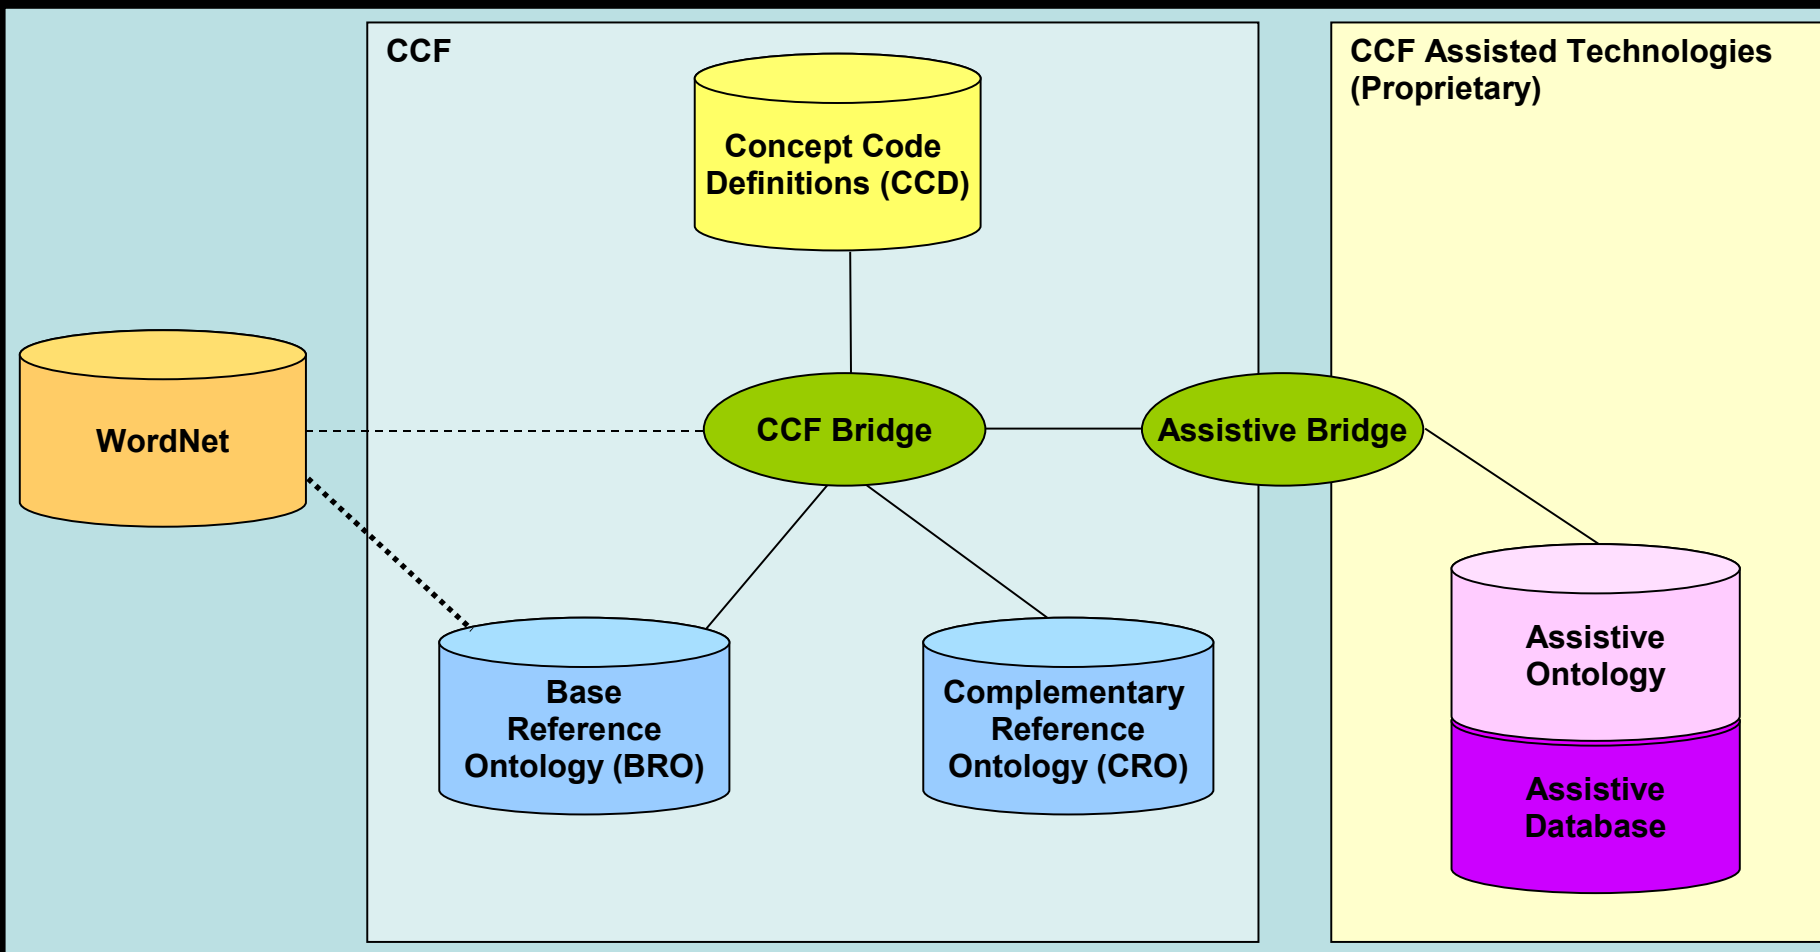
CCF

Concept Code Definitions (CCD)

CCF Assisted Technologies (Proprietary)

WordNet

CCF Bridge

Assistive Bridge

Base Reference Ontology (BRO)

Complementary Reference Ontology (CRO)

Assistive Ontology

Assistive Database